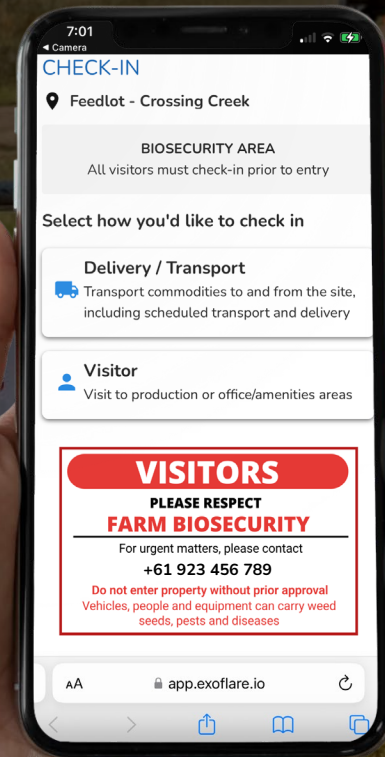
7:01
◀ Camera

CHECK-IN

Feedlot - Crossing Creek

BIOSECURITY AREA
All visitors must check-in prior to entry

Select how you'd like to check in

Delivery / Transport
Transport commodities to and from the site, including scheduled transport and delivery

Visitor
Visit to production or office/amenities areas

VISITORS
PLEASE RESPECT
FARM BIOSECURITY
For urgent matters, please contact
+61 923 456 789
Do not enter property without prior approval
Vehicles, people and equipment can carry weed seeds, pests and diseases

AA
app.exoflare.io